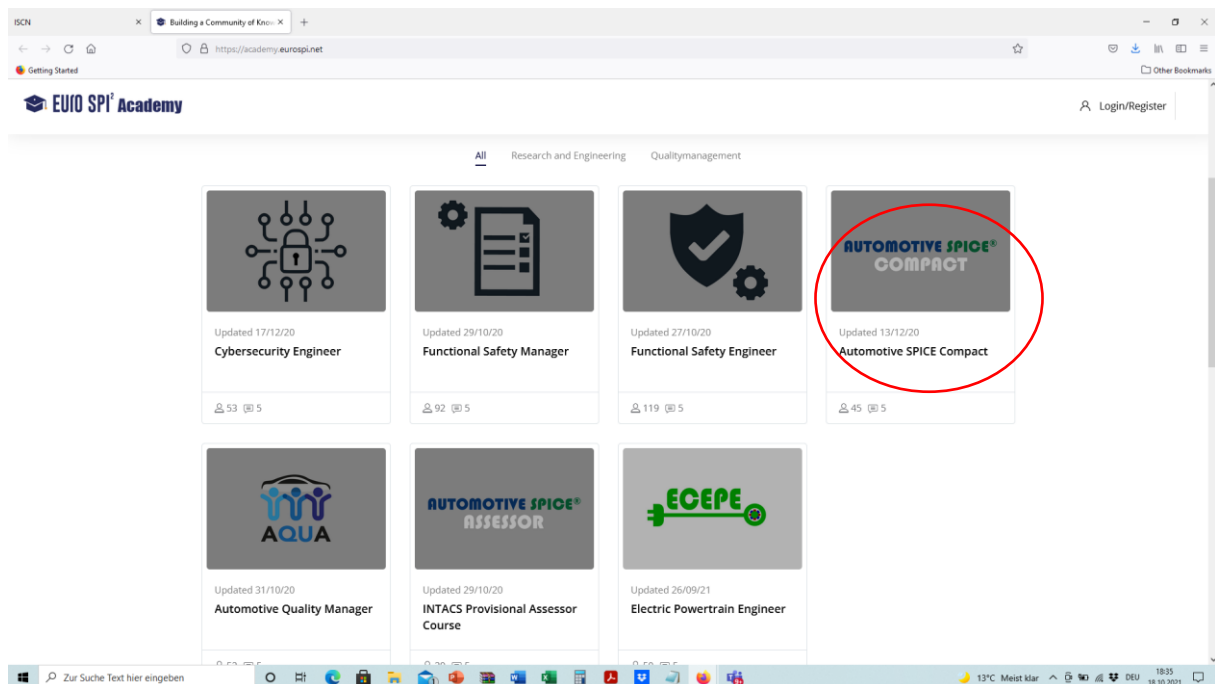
ISCN

Building a Community of Know

https://academy.eurospi.net

Getting Started

Other Bookmarks

EURO SPI² Academy

Login/Register

All Research and Engineering Qualitymanagement

Updated 17/12/20
Cybersecurity Engineer
53 5

Updated 29/10/20
Functional Safety Manager
92 5

Updated 27/10/20
Functional Safety Engineer
119 5

AUTOMOTIVE SPICE® COMPACT
Updated 13/12/20
Automotive SPICE Compact
45 5

AQUA
Updated 31/10/20
Automotive Quality Manager
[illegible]

AUTOMOTIVE SPICE® ASSESSOR
Updated 29/10/20
INTACS Provisional Assessor Course
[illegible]

ECEPE
Updated 26/09/21
Electric Powertrain Engineer
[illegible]

Zur Suche Text hier eingeben

13°C Meist klar DEU 18:35 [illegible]